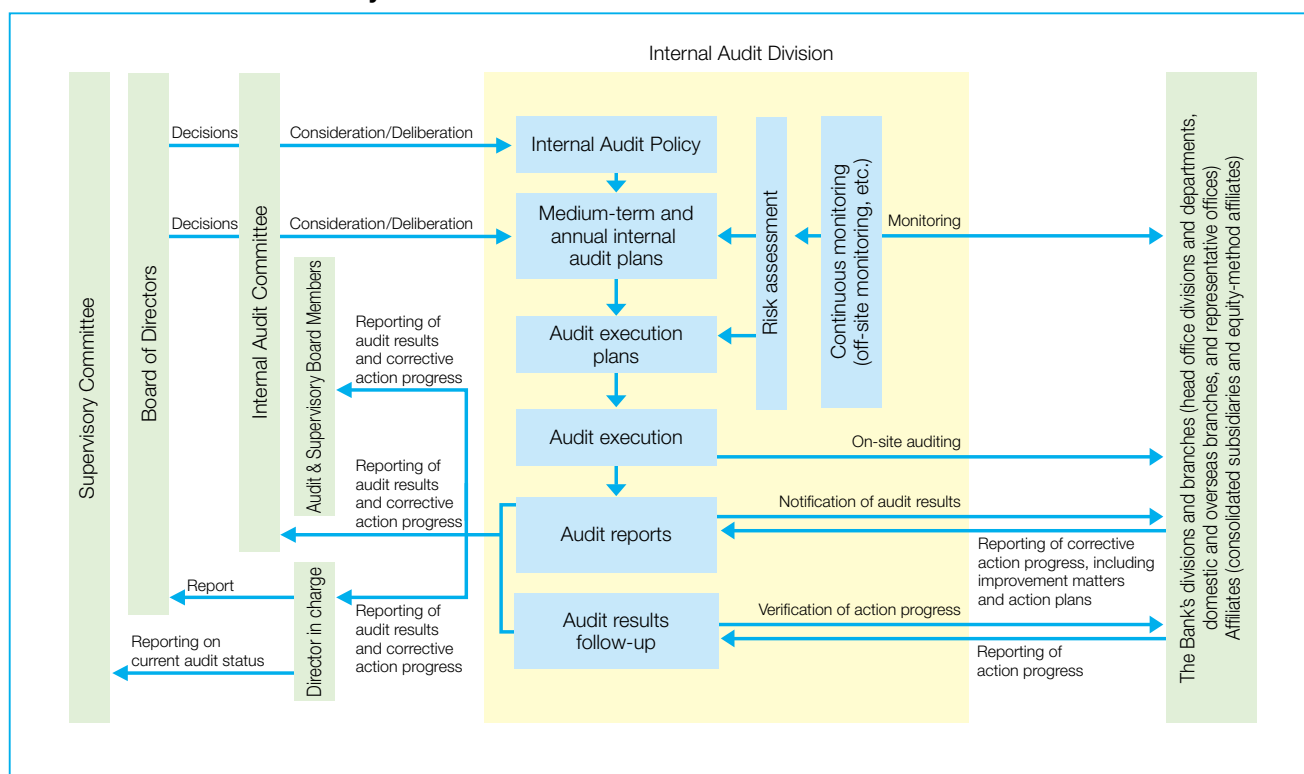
Internal Audit Division

Supervisory Committee

Board of Directors

Internal Audit Committee

Audit & Supervisory Board Members

Director in charge

Decisions

Consideration/Deliberation

Decisions

Consideration/Deliberation

Internal Audit Policy

Medium-term and annual internal audit plans

Audit execution plans

Audit execution

Audit reports

Audit results follow-up

Risk assessment

Continuous monitoring (off-site monitoring, etc.)

Monitoring

Reporting of audit results and corrective action progress

Reporting of audit results and corrective action progress

Report

Reporting of audit results and corrective action progress

Reporting on current audit status

On-site auditing

Notification of audit results

Reporting of corrective action progress, including improvement matters and action plans

Verification of action progress

Reporting of action progress

The Bank's divisions and branches (head office divisions and departments, domestic and overseas branches, and representative offices)
Affiliates (consolidated subsidiaries and equity-method affiliates)